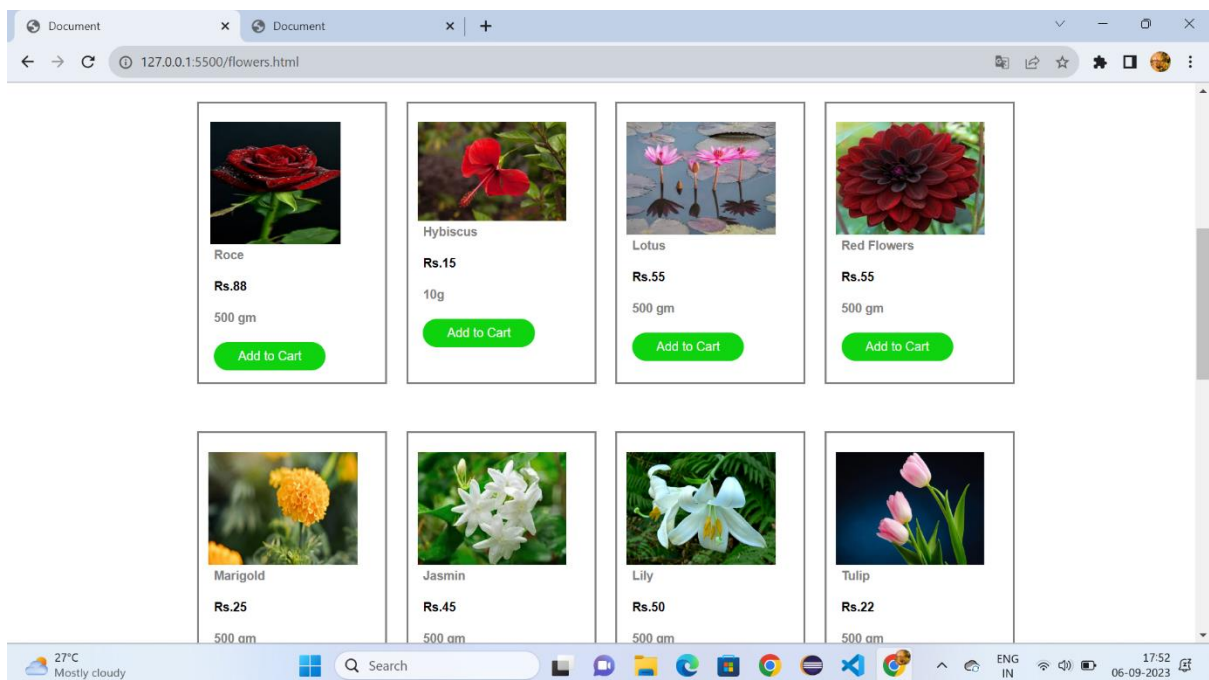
Document ×
Document ×
+

127.0.0.1:5500/flowers.html

Roce
Rs.88
500 gm
Add to Cart

Hybiscus
Rs.15
10g
Add to Cart

Lotus
Rs.55
500 gm
Add to Cart

Red Flowers
Rs.55
500 gm
Add to Cart

Marigold
Rs.25
500 gm

Jasmin
Rs.45
500 gm

Lily
Rs.50
500 gm

Tulip
Rs.22
500 gm

27°C
Mostly cloudy
Search
ENG
IN
17:52
06-09-2023